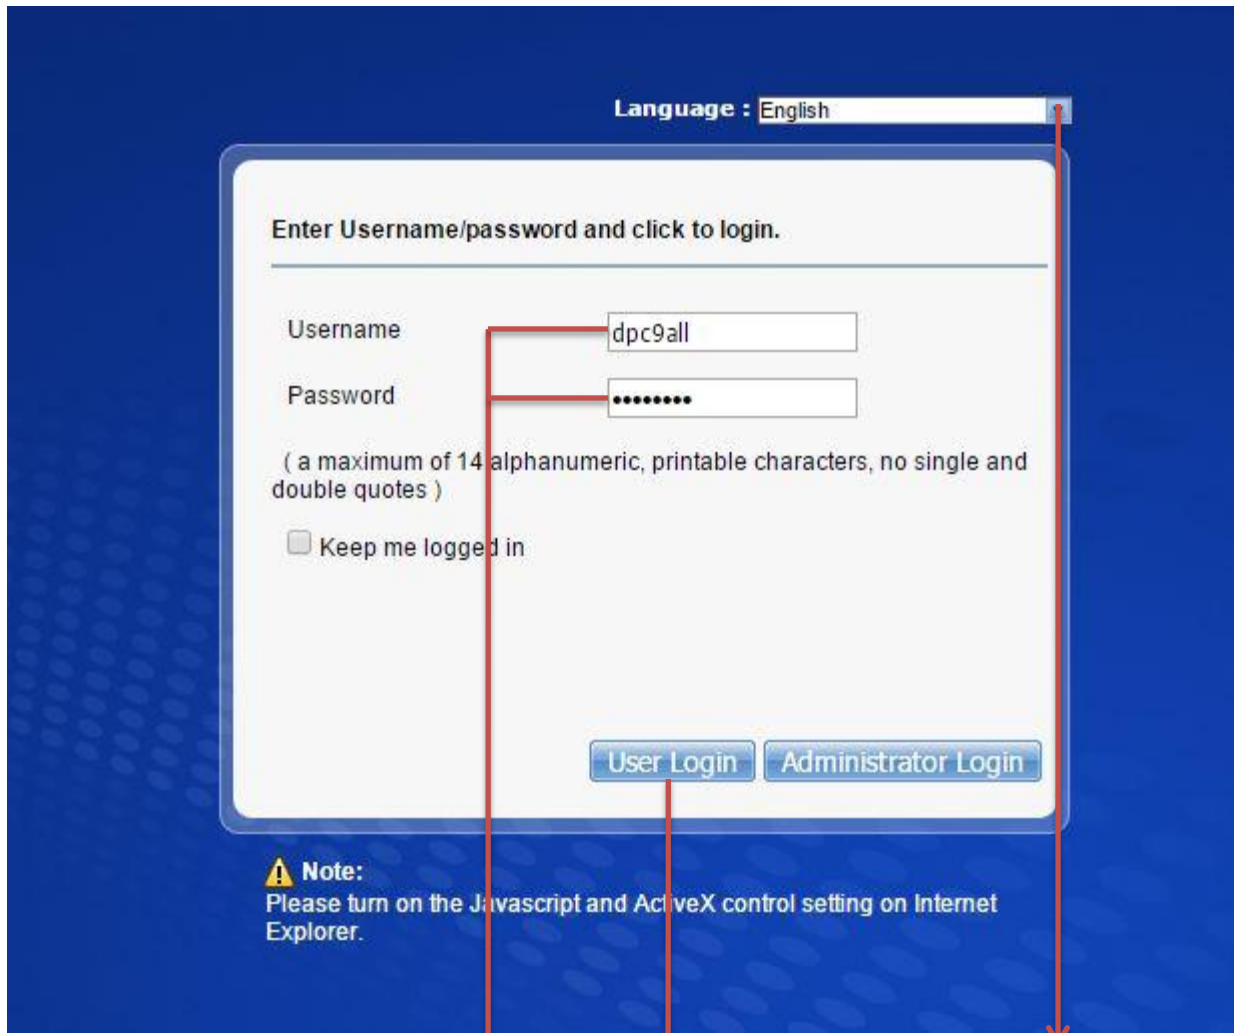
Language : English

Enter Username/password and click to login.

Username dpc9all

Password ••••••••

( a maximum of 14 alphanumeric, printable characters, no single and double quotes )

Keep me logged in

User Login Administrator Login

Note:
Please turn on the Javascript and ActiveX control setting on Internet Explorer.